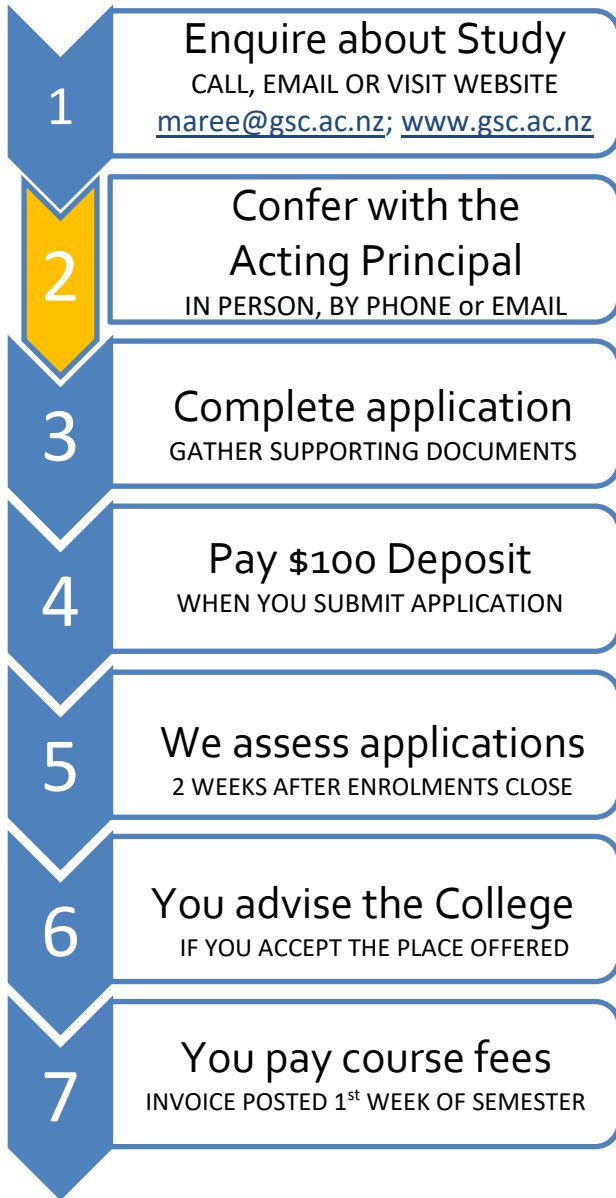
1
Enquire about Study
CALL, EMAIL OR VISIT WEBSITE
maree@gsc.ac.nz; www.gsc.ac.nz

2
Confer with the Acting Principal
IN PERSON, BY PHONE or EMAIL

3
Complete application
GATHER SUPPORTING DOCUMENTS

4
Pay $100 Deposit
WHEN YOU SUBMIT APPLICATION

5
We assess applications
2 WEEKS AFTER ENROLMENTS CLOSE

6
You advise the College
IF YOU ACCEPT THE PLACE OFFERED

7
You pay course fees
INVOICE POSTED 1st WEEK OF SEMESTER